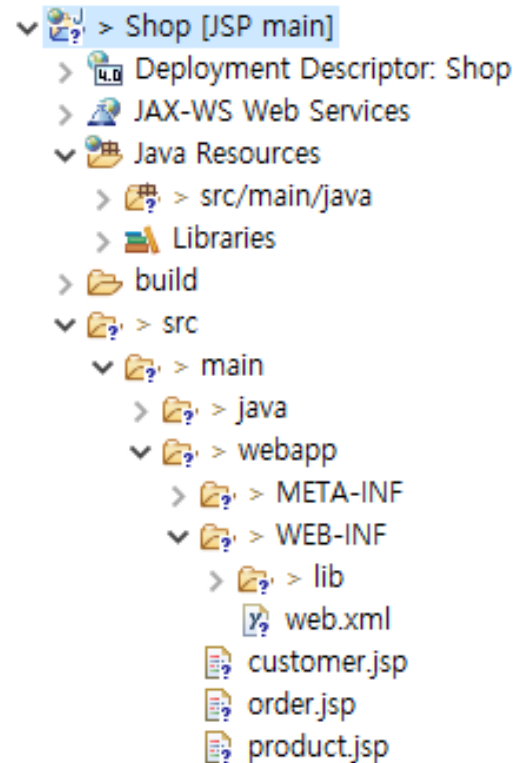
> Shop [JSP main]
4.0 Deployment Descriptor: Shop
JAX-WS Web Services
Java Resources
> src/main/java
Libraries
build
> src
> main
> java
> webapp
> META-INF
> WEB-INF
> lib
web.xml
customer.jsp
order.jsp
product.jsp